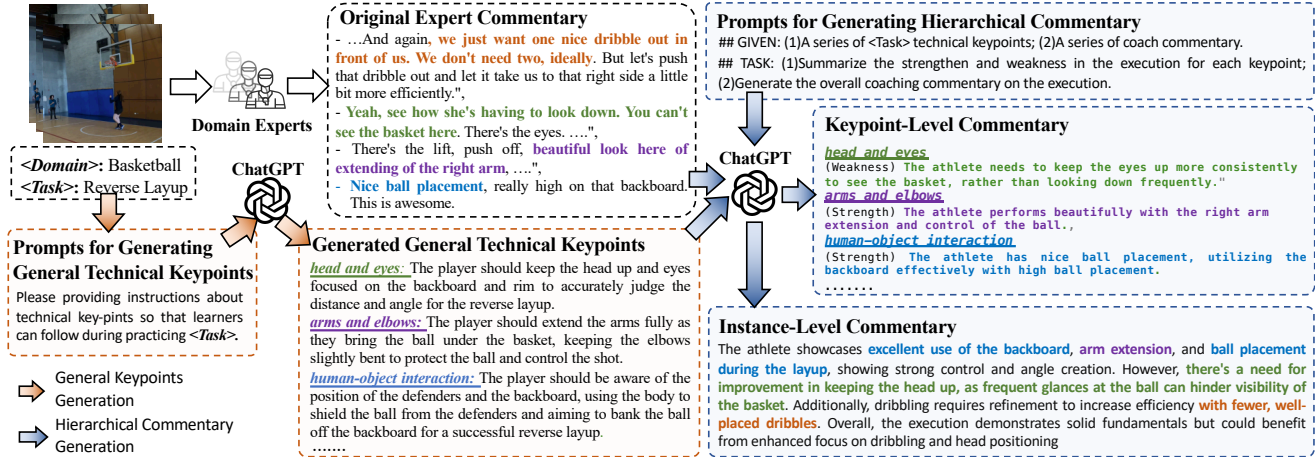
Domain Experts

<Domain>: Basketball
<Task>: Reverse Layup

ChatGPT

Prompts for Generating General Technical Keypoints
Please providing instructions about technical key-pints so that learners can follow during practicing <Task>.

General Keypoints Generation

Hierarchical Commentary Generation

Original Expert Commentary
- …And again, we just want one nice dribble out in front of us. We don't need two, ideally. But let's push that dribble out and let it take us to that right side a little bit more efficiently.",
- Yeah, see how she's having to look down. You can't see the basket here. There's the eyes. ….",
- There's the lift, push off, beautiful look here of extending of the right arm, ….",
- Nice ball placement, really high on that backboard. This is awesome.

Generated General Technical Keypoints
head and eyes: The player should keep the head up and eyes focused on the backboard and rim to accurately judge the distance and angle for the reverse layup.
arms and elbows: The player should extend the arms fully as they bring the ball under the basket, keeping the elbows slightly bent to protect the ball and control the shot.
human-object interaction: The player should be aware of the position of the defenders and the backboard, using the body to shield the ball from the defenders and aiming to bank the ball off the backboard for a successful reverse layup.
…….

Prompts for Generating Hierarchical Commentary
## GIVEN: (1)A series of <Task> technical keypoints; (2)A series of coach commentary.
## TASK: (1)Summarize the strengthen and weakness in the execution for each keypoint; (2)Generate the overall coaching commentary on the execution.

ChatGPT

Keypoint-Level Commentary
head and eyes
(Weakness) The athlete needs to keep the eyes up more consistently to see the basket, rather than looking down frequently."
arms and elbows
(Strength) The athlete performs beautifully with the right arm extension and control of the ball.,
human-object interaction
(Strength) The athlete has nice ball placement, utilizing the backboard effectively with high ball placement.
…….

Instance-Level Commentary
The athlete showcases excellent use of the backboard, arm extension, and ball placement during the layup, showing strong control and angle creation. However, there's a need for improvement in keeping the head up, as frequent glances at the ball can hinder visibility of the basket. Additionally, dribbling requires refinement to increase efficiency with fewer, well-placed dribbles. Overall, the execution demonstrates solid fundamentals but could benefit from enhanced focus on dribbling and head positioning